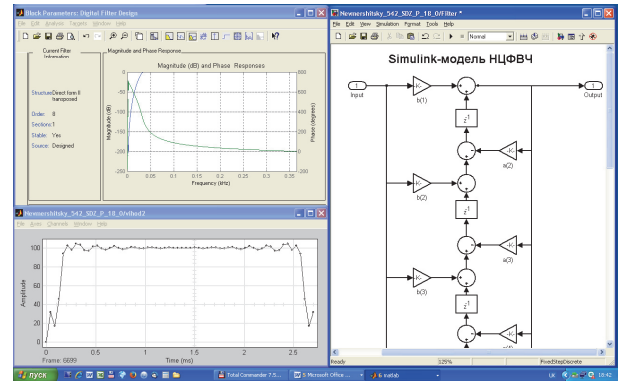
Block Parameters: Digital Filter Design
File Edit Analysis Targets Window Help
Current Filter Information
Structure: Direct form II transposed
Order: 8
Sections: 1
Stable: Yes
Source: Designed
Magnitude and Phase Response
Magnitude (dB) and Phase Responses
Magnitude (dB)
Phase (degrees)
Frequency (kHz)
0
-50
-100
-150
-200
600
400
200
0
-200
0 0.05 0.1 0.15 0.2 0.25 0.3 0.35

Nesmershitsky_542_SDZ_P_18_0/vihod2
File Axes Channels Window Help
Amplitude
100
80
60
40
20
0
0 0.5 1 1.5 2 2.5
Frame: 6699
Time (ms)

Nesmershitsky_542_SDZ_P_18_0/Filter *
File Edit View Simulation Format Tools Help
Normal
Simulink-модель НЦФВЧ
1
Input
-K-
b(1)
1
Output
$z^{-1}$
-K-
a(2)
-K-
b(2)
$z^{-1}$
-K-
a(3)
-K-
b(3)
$z^{-1}$
-K-
Ready
125%
FixedStepDiscrete

пуск
Total Commander 7.5...
5 Microsoft Office ...
6 matlab
UK
16:42